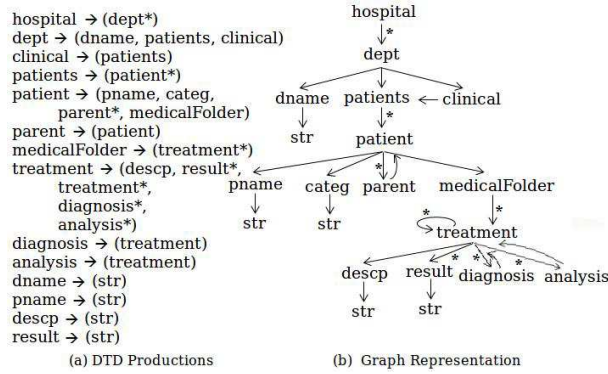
hospital → (dept*)
dept → (dname, patients, clinical)
clinical → (patients)
patients → (patient*)
patient → (pname, categ, parent*, medicalFolder)
parent → (patient)
medicalFolder → (treatment*)
treatment → (descp, result*, treatment*, diagnosis*, analysis*)
diagnosis → (treatment)
analysis → (treatment)
dname → (str)
pname → (str)
descp → (str)
result → (str)

(a) DTD Productions

hospital
*
dept
dname
patients
clinical
str
*
patient
*
pname
categ
parent
medicalFolder
str
str
*
*
treatment
*
*
*
descp
result
diagnosis
analysis
str
str

(b) Graph Representation